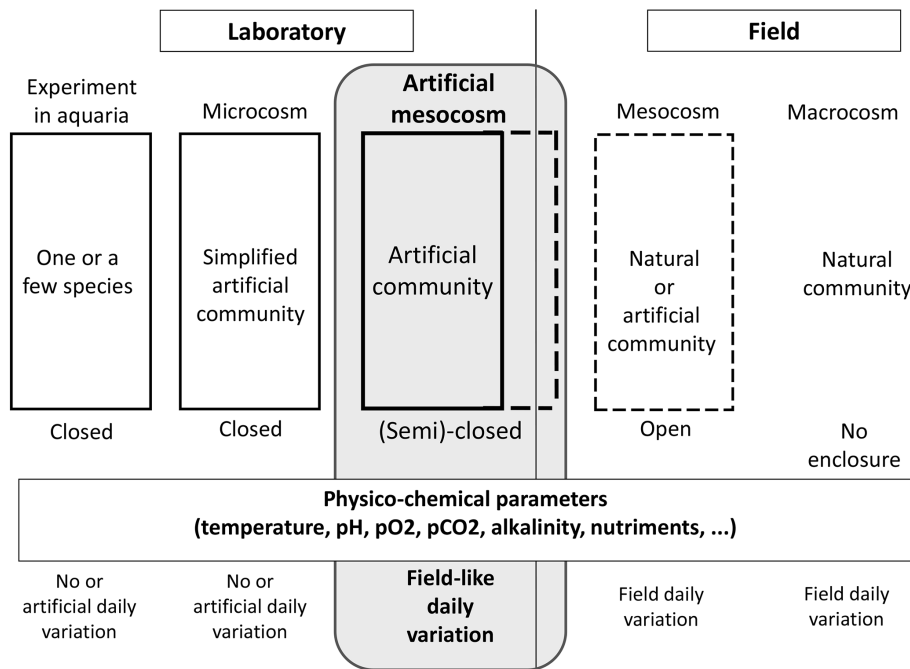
Laboratory

Field

Experiment in aquaria

Microcosm

Artificial mesocosm

Mesocosm

Macrocosm

One or a few species

Simplified artificial community

Artificial community

Natural or artificial community

Natural community

Closed

Closed

(Semi)-closed

Open

No enclosure

Physico-chemical parameters (temperature, pH, pO2, pCO2, alkalinity, nutriments, ...)

No or artificial daily variation

No or artificial daily variation

Field-like daily variation

Field daily variation

Field daily variation